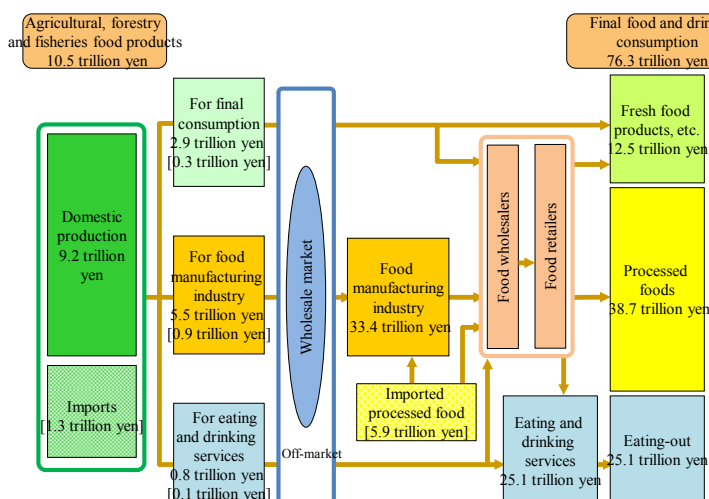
Agricultural, forestry and fisheries food products 10.5 trillion yen

Final food and drin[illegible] consumption 76.3 trillion yen

Domestic production 9.2 trillion yen

Imports [1.3 trillion yen]

For final consumption 2.9 trillion yen [0.3 trillion yen]

For food manufacturing industry 5.5 trillion yen [0.9 trillion yen]

For eating and drinking services 0.8 trillion yen [0.1 trillion yen]

Wholesale market

Off-market

Food manufacturing industry 33.4 trillion yen

Imported processed food [5.9 trillion yen]

Food wholesalers

Food retailers

Eating and drinking services 25.1 trillion yen

Fresh food products, etc. 12.5 trillion yen

Processed foods 38.7 trillion yen

Eating-out 25.1 trillion yen